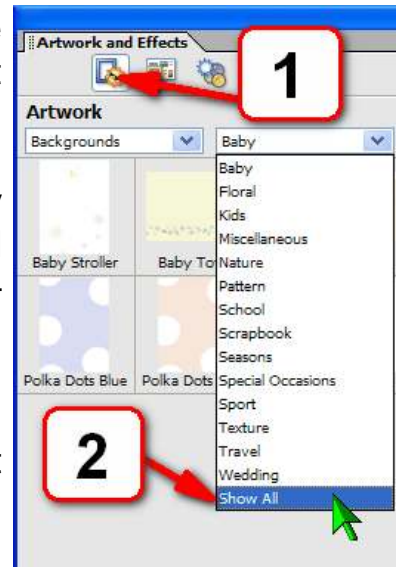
Artwork and Effects

1

Artwork

Backgrounds

Baby

Baby
Floral
Kids
Miscellaneous
Nature
Pattern
School
Scrapbook
Seasons
Special Occasions
Sport
Texture
Travel
Wedding
Show All

Baby Stroller

Baby To

Polka Dots Blue

Polka Dots

2